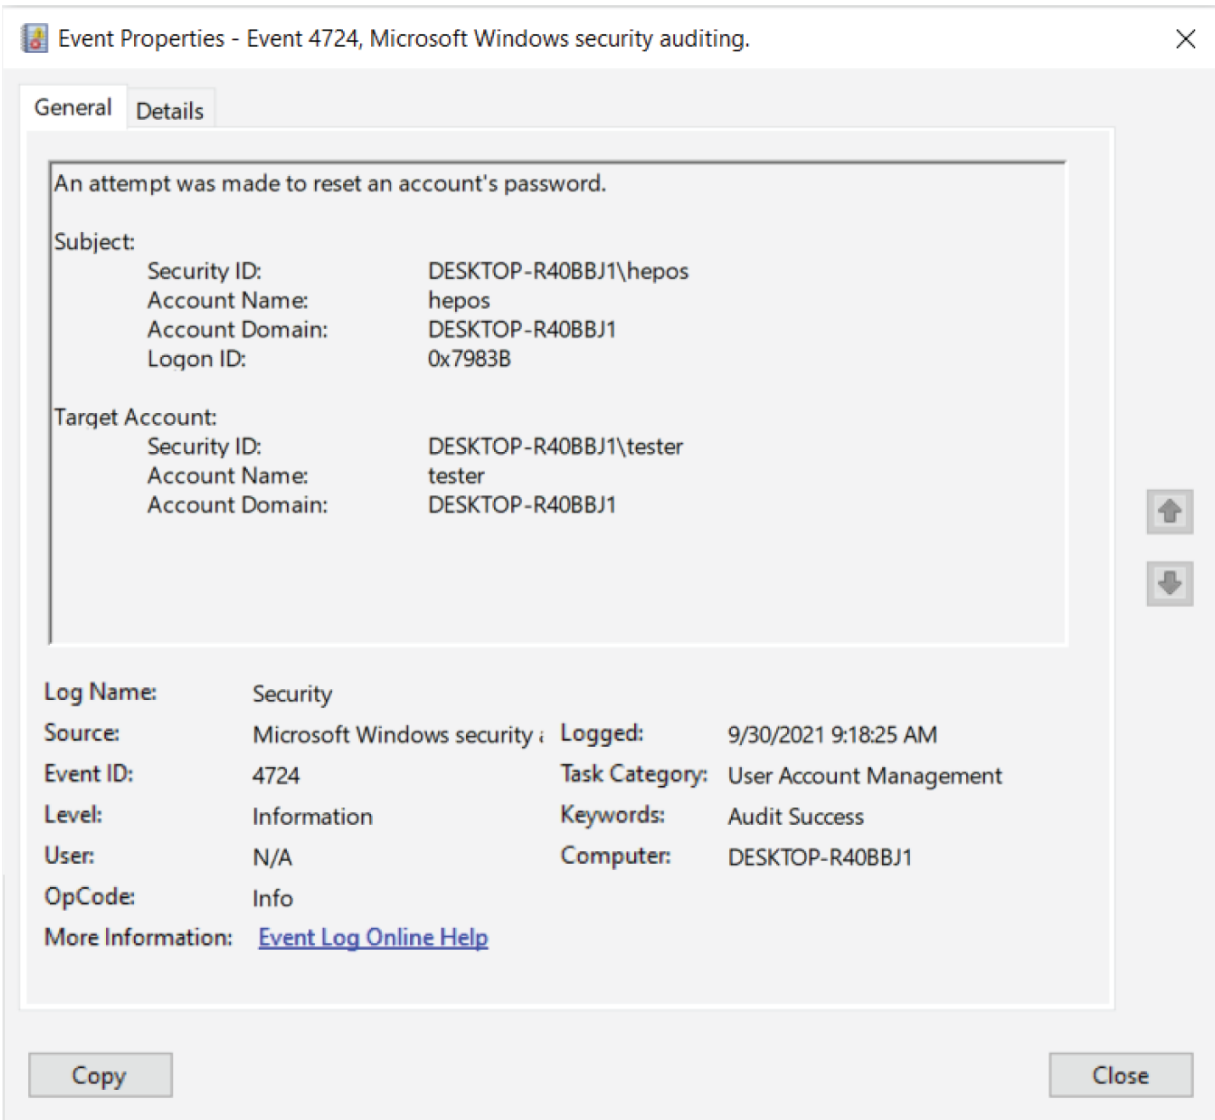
Event Properties - Event 4724, Microsoft Windows security auditing.

General Details

An attempt was made to reset an account's password.

Subject:
Security ID: DESKTOP-R40BBJ1\hepos
Account Name: hepos
Account Domain: DESKTOP-R40BBJ1
Logon ID: 0x7983B

Target Account:
Security ID: DESKTOP-R40BBJ1\tester
Account Name: tester
Account Domain: DESKTOP-R40BBJ1

Log Name: Security
Source: Microsoft Windows security a
Logged: 9/30/2021 9:18:25 AM
Event ID: 4724
Task Category: User Account Management
Level: Information
Keywords: Audit Success
User: N/A
Computer: DESKTOP-R40BBJ1
OpCode: Info
More Information: Event Log Online Help

Copy
Close